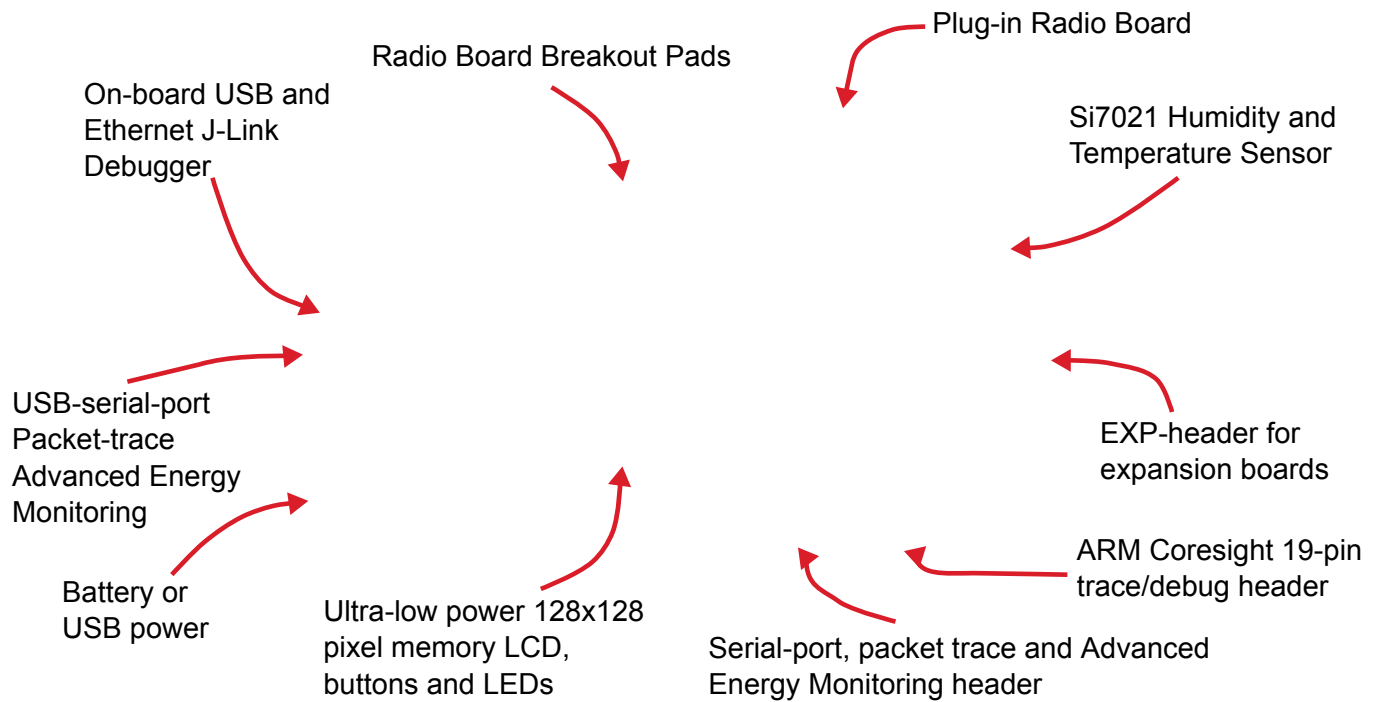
Plug-in Radio Board

Radio Board Breakout Pads

On-board USB and Ethernet J-Link Debugger

Si7021 Humidity and Temperature Sensor

USB-serial-port Packet-trace Advanced Energy Monitoring

EXP-header for expansion boards

Battery or USB power

ARM Coresight 19-pin trace/debug header

Ultra-low power 128x128 pixel memory LCD, buttons and LEDs

Serial-port, packet trace and Advanced Energy Monitoring header